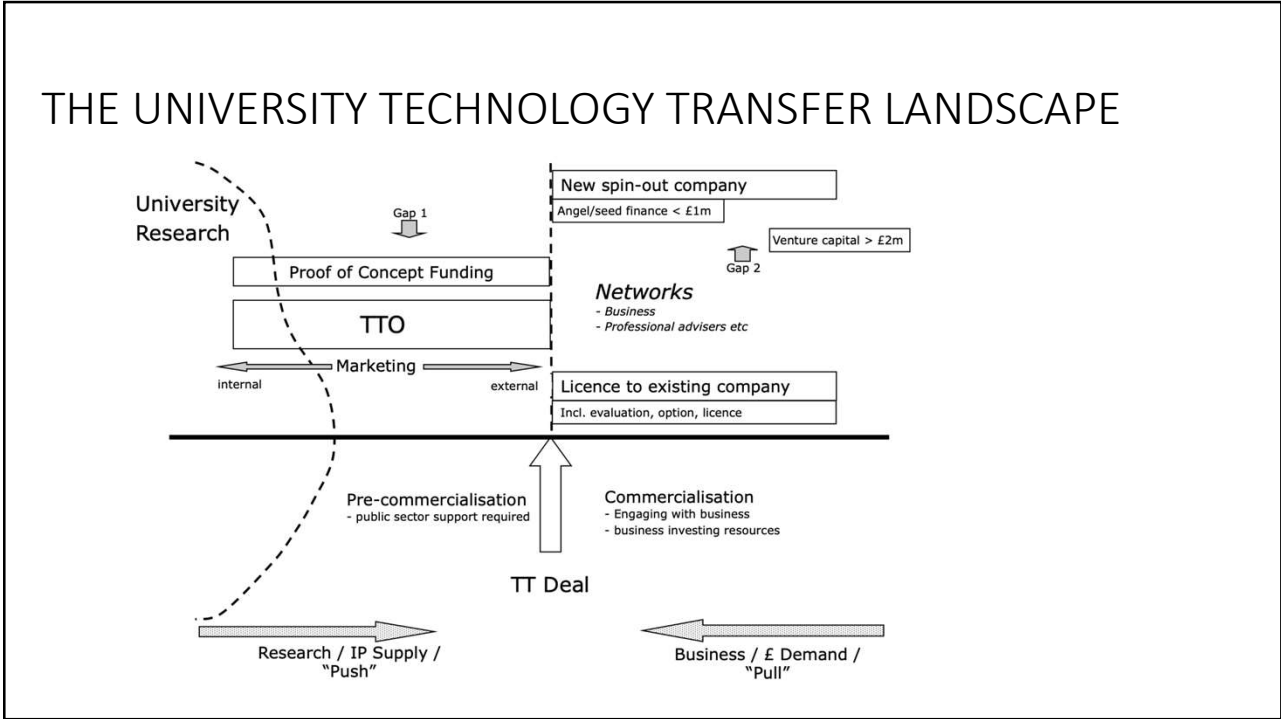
THE UNIVERSITY TECHNOLOGY TRANSFER LANDSCAPE

University Research

Gap 1

Proof of Concept Funding

TTO

Marketing

internal

external

New spin-out company

Angel/seed finance < £1m

Venture capital > £2m

Gap 2

Networks
- Business
- Professional advisers etc

Licence to existing company

Incl. evaluation, option, licence

Pre-commercialisation
- public sector support required

Commercialisation
- Engaging with business
- business investing resources

TT Deal

Research / IP Supply / "Push"

Business / £ Demand / "Pull"